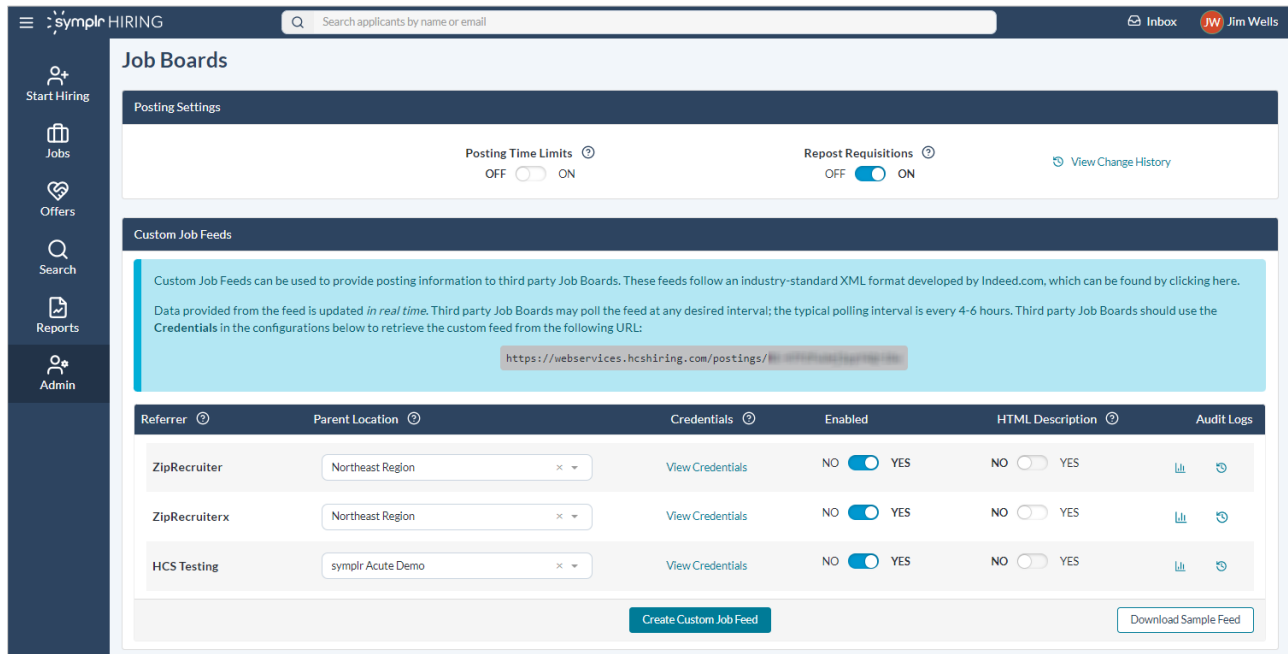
symplr HIRING

Search applicants by name or email

Inbox JW Jim Wells

Start Hiring
Jobs
Offers
Search
Reports
Admin

Job Boards

Posting Settings

Posting Time Limits ?
OFF ON

Repost Requisitions ?
OFF ON

View Change History

Custom Job Feeds

Custom Job Feeds can be used to provide posting information to third party Job Boards. These feeds follow an industry-standard XML format developed by Indeed.com, which can be found by clicking here.

Data provided from the feed is updated *in real time*. Third party Job Boards may poll the feed at any desired interval; the typical polling interval is every 4-6 hours. Third party Job Boards should use the **Credentials** in the configurations below to retrieve the custom feed from the following URL:

https://webservices.hcshiring.com/postings/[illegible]

| Referrer ? | Parent Location ? | Credentials ? | Enabled | HTML Description ? | Audit Logs |
|---|---|---|---|---|---|
| ZipRecruiter | Northeast Region | View Credentials | NO YES | NO YES | |
| ZipRecruiterx | Northeast Region | View Credentials | NO YES | NO YES | |
| HCS Testing | symplr Acute Demo | View Credentials | NO YES | NO YES | |

Create Custom Job Feed

Download Sample Feed